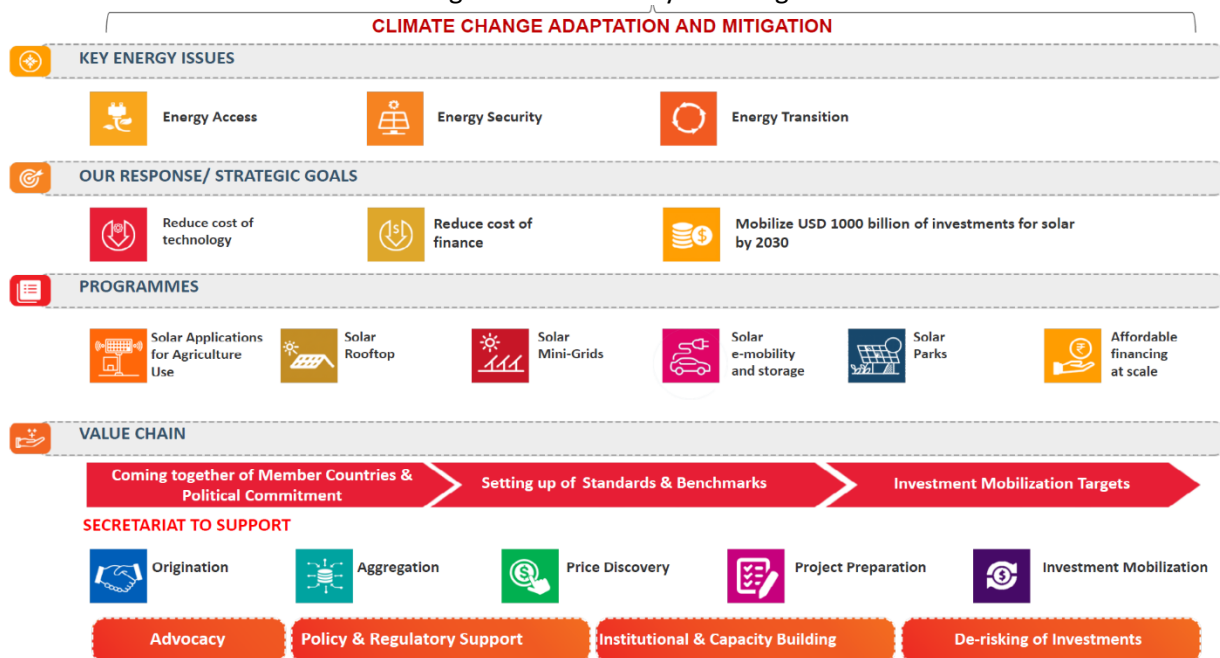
CLIMATE CHANGE ADAPTATION AND MITIGATION

KEY ENERGY ISSUES

Energy Access

Energy Security

Energy Transition

OUR RESPONSE/ STRATEGIC GOALS

Reduce cost of technology

Reduce cost of finance

Mobilize USD 1000 billion of investments for solar by 2030

PROGRAMMES

Solar Applications for Agriculture Use

Solar Rooftop

Solar Mini-Grids

Solar e-mobility and storage

Solar Parks

Affordable financing at scale

VALUE CHAIN

Coming together of Member Countries & Political Commitment

Setting up of Standards & Benchmarks

Investment Mobilization Targets

SECRETARIAT TO SUPPORT

Origination

Aggregation

Price Discovery

Project Preparation

Investment Mobilization

Advocacy

Policy & Regulatory Support

Institutional & Capacity Building

De-risking of Investments